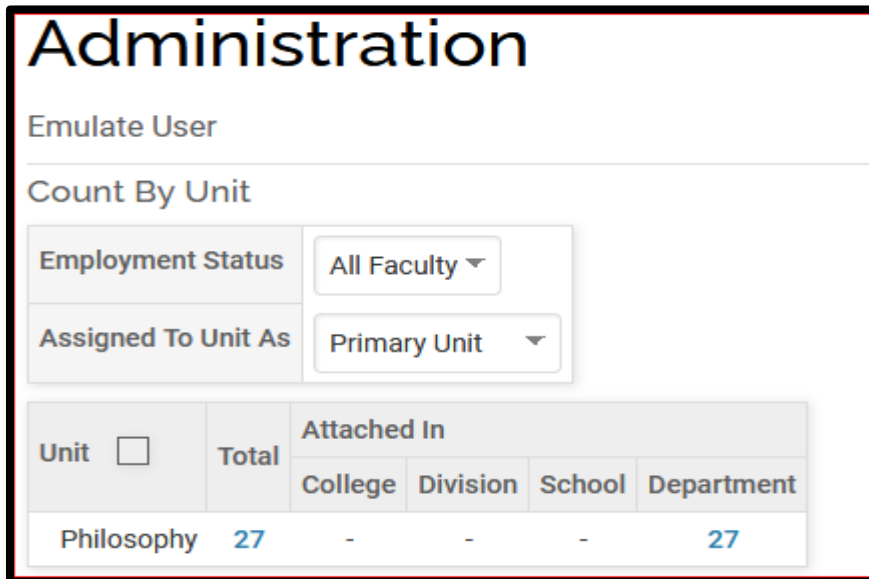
Administration

Emulate User

Count By Unit

| Employment Status | All Faculty |
|---|---|
| Assigned To Unit As | Primary Unit |

| Unit | Total | Attached In: College | Division | School | Department |
|---|---|---|---|---|---|
| Philosophy | 27 | - | - | - | 27 |